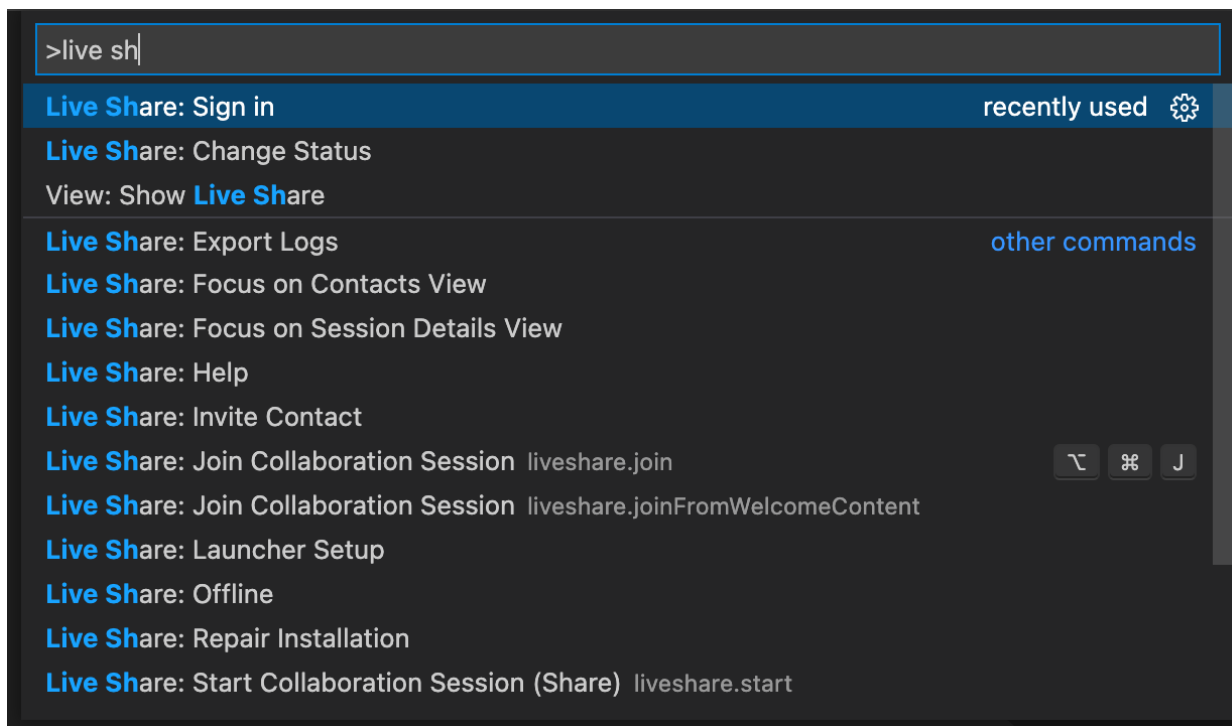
>live sh

Live Share: Sign in recently used

Live Share: Change Status

View: Show Live Share

Live Share: Export Logs other commands

Live Share: Focus on Contacts View

Live Share: Focus on Session Details View

Live Share: Help

Live Share: Invite Contact

Live Share: Join Collaboration Session liveshare.join ⌥ ⌘ J

Live Share: Join Collaboration Session liveshare.joinFromWelcomeContent

Live Share: Launcher Setup

Live Share: Offline

Live Share: Repair Installation

Live Share: Start Collaboration Session (Share) liveshare.start